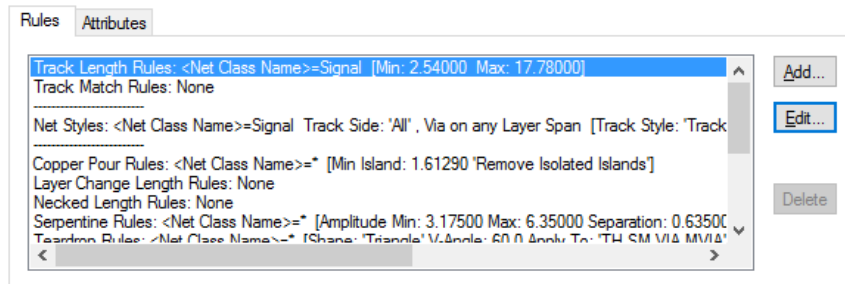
Rules | Attributes

Track Length Rules: <Net Class Name>=Signal [Min: 2.54000 Max: 17.78000]
Track Match Rules: None
------------------------
Net Styles: <Net Class Name>=Signal Track Side: 'All' , Via on any Layer Span [Track Style: 'Track
------------------------
Copper Pour Rules: <Net Class Name>=* [Min Island: 1.61290 'Remove Isolated Islands']
Layer Change Length Rules: None
Necked Length Rules: None
Serpentine Rules: <Net Class Name>=* [Amplitude Min: 3.17500 Max: 6.35000 Separation: 0.63500
Teardrop Rules: <Net Class Name>=* [Shape: 'Triangle' V-Angle: 60.0 Apply To: 'TH SM VIA MVIA'

Add...
Edit...
Delete